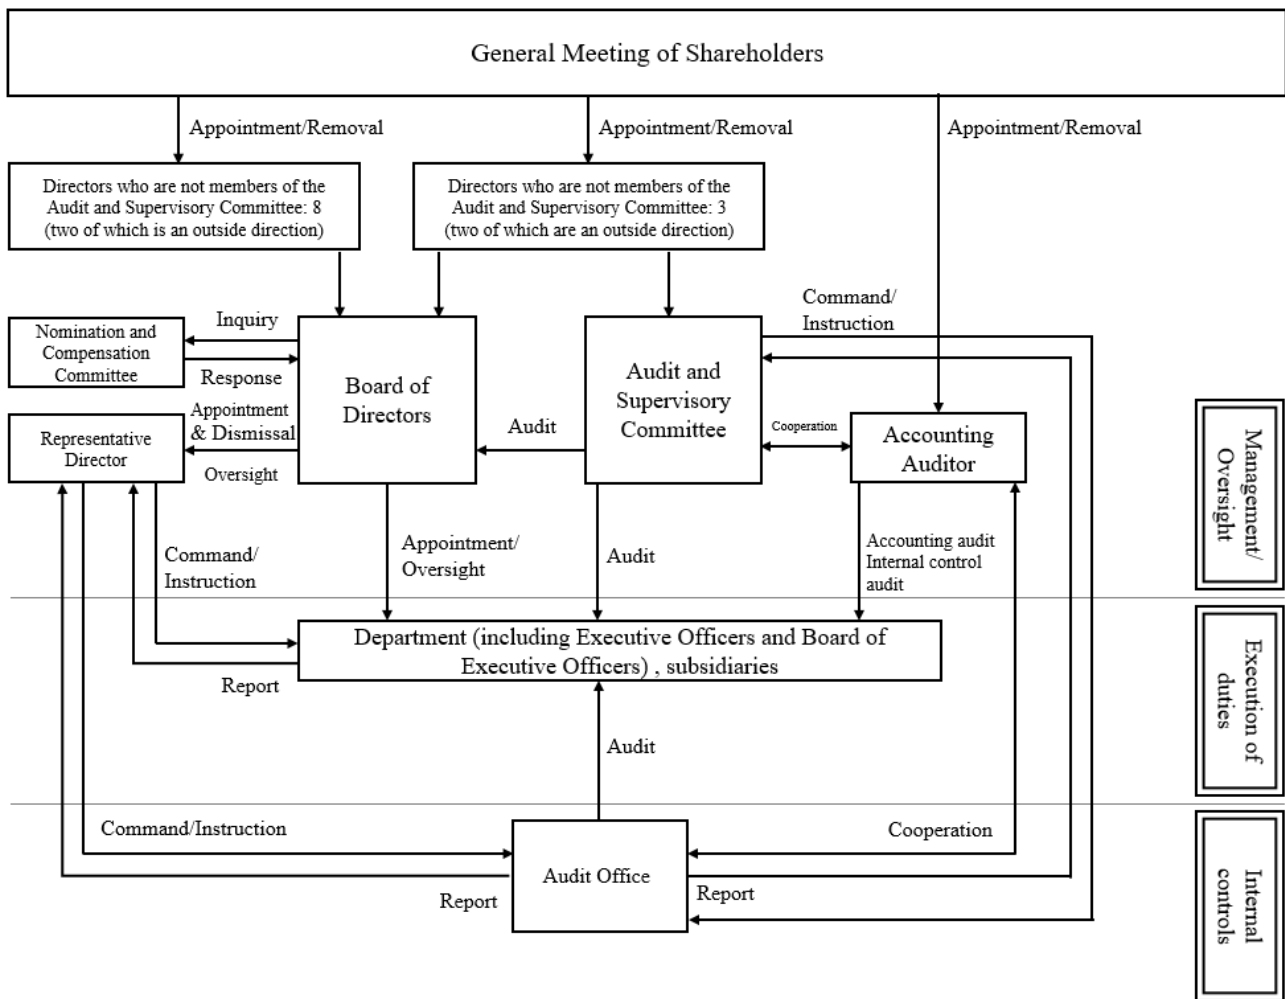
General Meeting of Shareholders

Appointment/Removal

Appointment/Removal

Appointment/Removal

Directors who are not members of the Audit and Supervisory Committee: 8 (two of which is an outside direction)

Directors who are not members of the Audit and Supervisory Committee: 3 (two of which are an outside direction)

Command/ Instruction

Nomination and Compensation Committee

Inquiry

Response

Board of Directors

Audit and Supervisory Committee

Representative Director

Appointment & Dismissal

Oversight

Audit

Cooperation

Accounting Auditor

Management/ Oversight

Command/ Instruction

Appointment/ Oversight

Audit

Accounting audit Internal control audit

Department (including Executive Officers and Board of Executive Officers) , subsidiaries

Report

Execution of duties

Audit

Command/Instruction

Cooperation

Audit Office

Report

Report

Internal controls